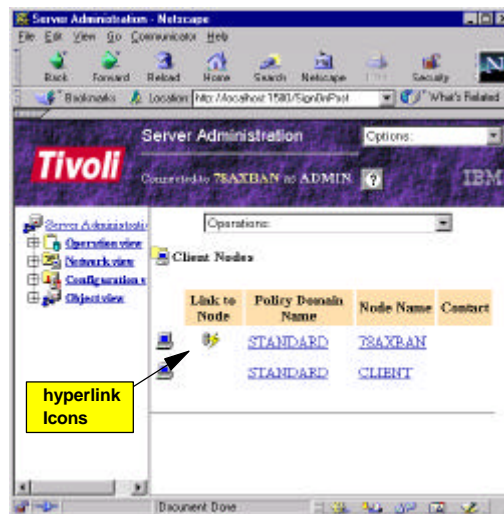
Server Administration - Netscape

File Edit View Go Communicator Help

Back Forward Reload Home Search Netscape Print Security

Bookmarks Location: http://localhost:1580/SignOnPost What's Related

Server Administration

Options:

Tivoli

Connected to 78AXBAN as ADMIN ?

IBM

Server Administrati

Operation view

Network view

Configuration v

Object view

Operations:

Client Nodes

| Link to Node | Policy Domain Name | Node Name | Contact |
|---|---|---|---|
| | STANDARD | 78AXBAN | |
| | STANDARD | CLIENT | |

hyperlink Icons

Document: Done